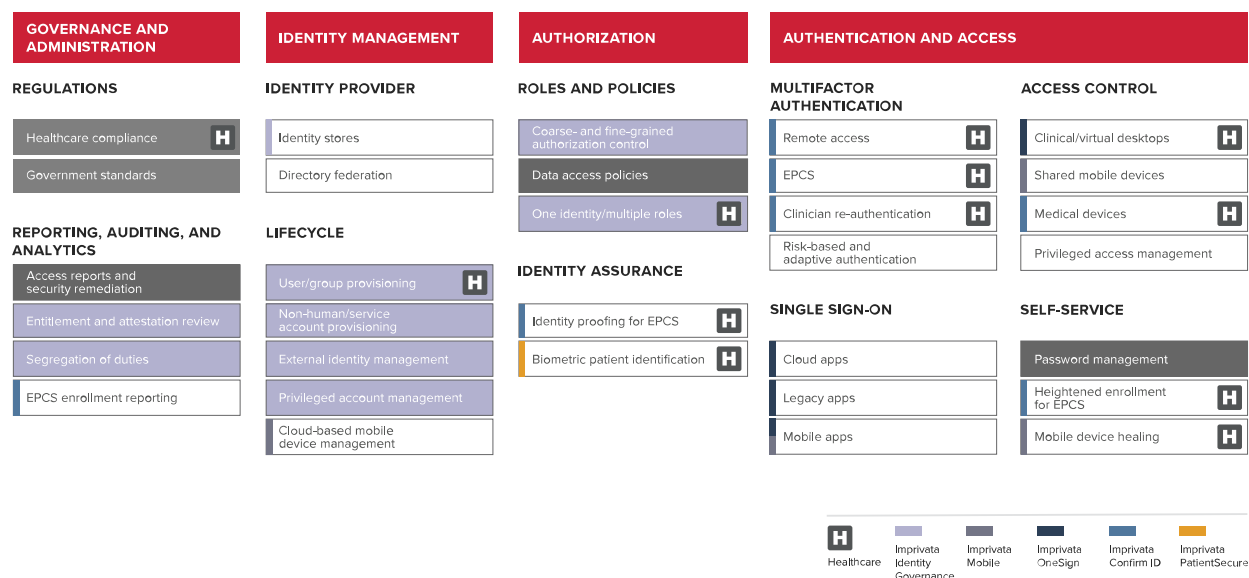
GOVERNANCE AND ADMINISTRATION

REGULATIONS

Healthcare compliance H

Government standards

REPORTING, AUDITING, AND ANALYTICS

Access reports and security remediation

Entitlement and attestation review

Segregation of duties

EPCS enrollment reporting

IDENTITY MANAGEMENT

IDENTITY PROVIDER

Identity stores

Directory federation

LIFECYCLE

User/group provisioning H

Non-human/service account provisioning

External identity management

Privileged account management

Cloud-based mobile device management

AUTHORIZATION

ROLES AND POLICIES

Coarse- and fine-grained authorization control

Data access policies

One identity/multiple roles H

IDENTITY ASSURANCE

Identity proofing for EPCS H

Biometric patient identification H

AUTHENTICATION AND ACCESS

MULTIFACTOR AUTHENTICATION

Remote access H

EPCS H

Clinician re-authentication H

Risk-based and adaptive authentication

SINGLE SIGN-ON

Cloud apps

Legacy apps

Mobile apps

ACCESS CONTROL

Clinical/virtual desktops H

Shared mobile devices

Medical devices H

Privileged access management

SELF-SERVICE

Password management

Heightened enrollment for EPCS H

Mobile device healing H

H Healthcare

Imprivata Identity Governance

Imprivata Mobile

Imprivata OneSign

Imprivata Confirm ID

Imprivata PatientSecure